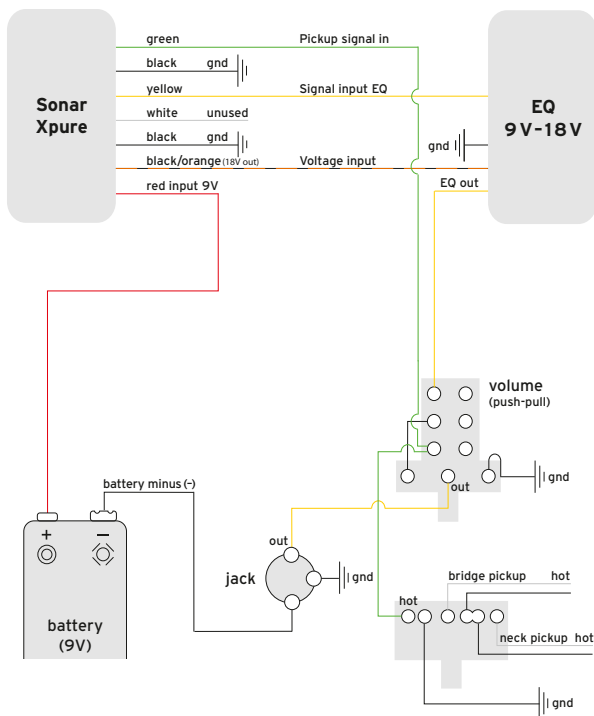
Sonar Xpure

green
Pickup signal in
black
gnd
yellow
Signal input EQ
white
unused
black
gnd
black/orange (18V out)
Voltage input
red input 9V

EQ
9V–18V
gnd
EQ out

volume
(push-pull)
out
gnd

battery minus (–)
+
–
battery
(9V)

out
jack
gnd

bridge pickup
hot
hot
neck pickup
hot
gnd